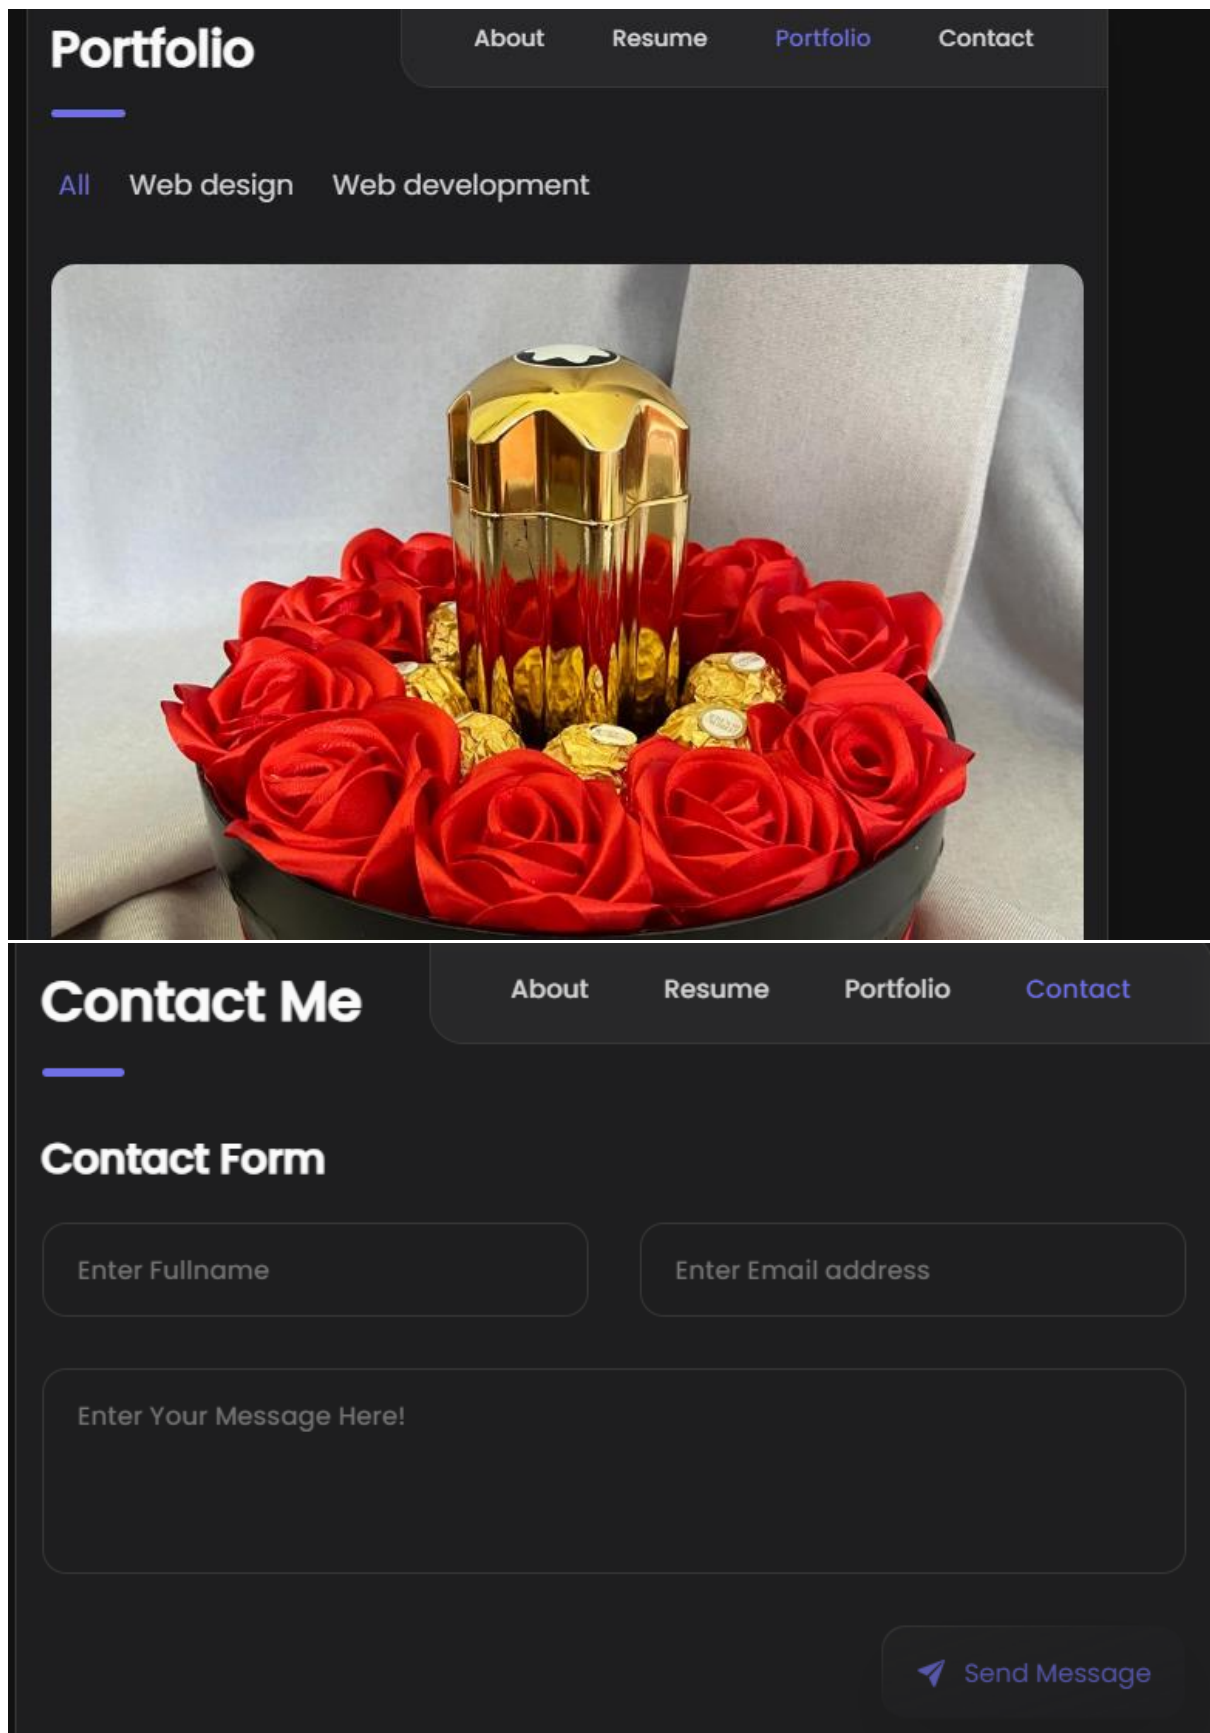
Portfolio

About Resume Portfolio Contact

All Web design Web development

Contact Me

About Resume Portfolio Contact

Contact Form

Enter Fullname

Enter Email address

Enter Your Message Here!

Send Message